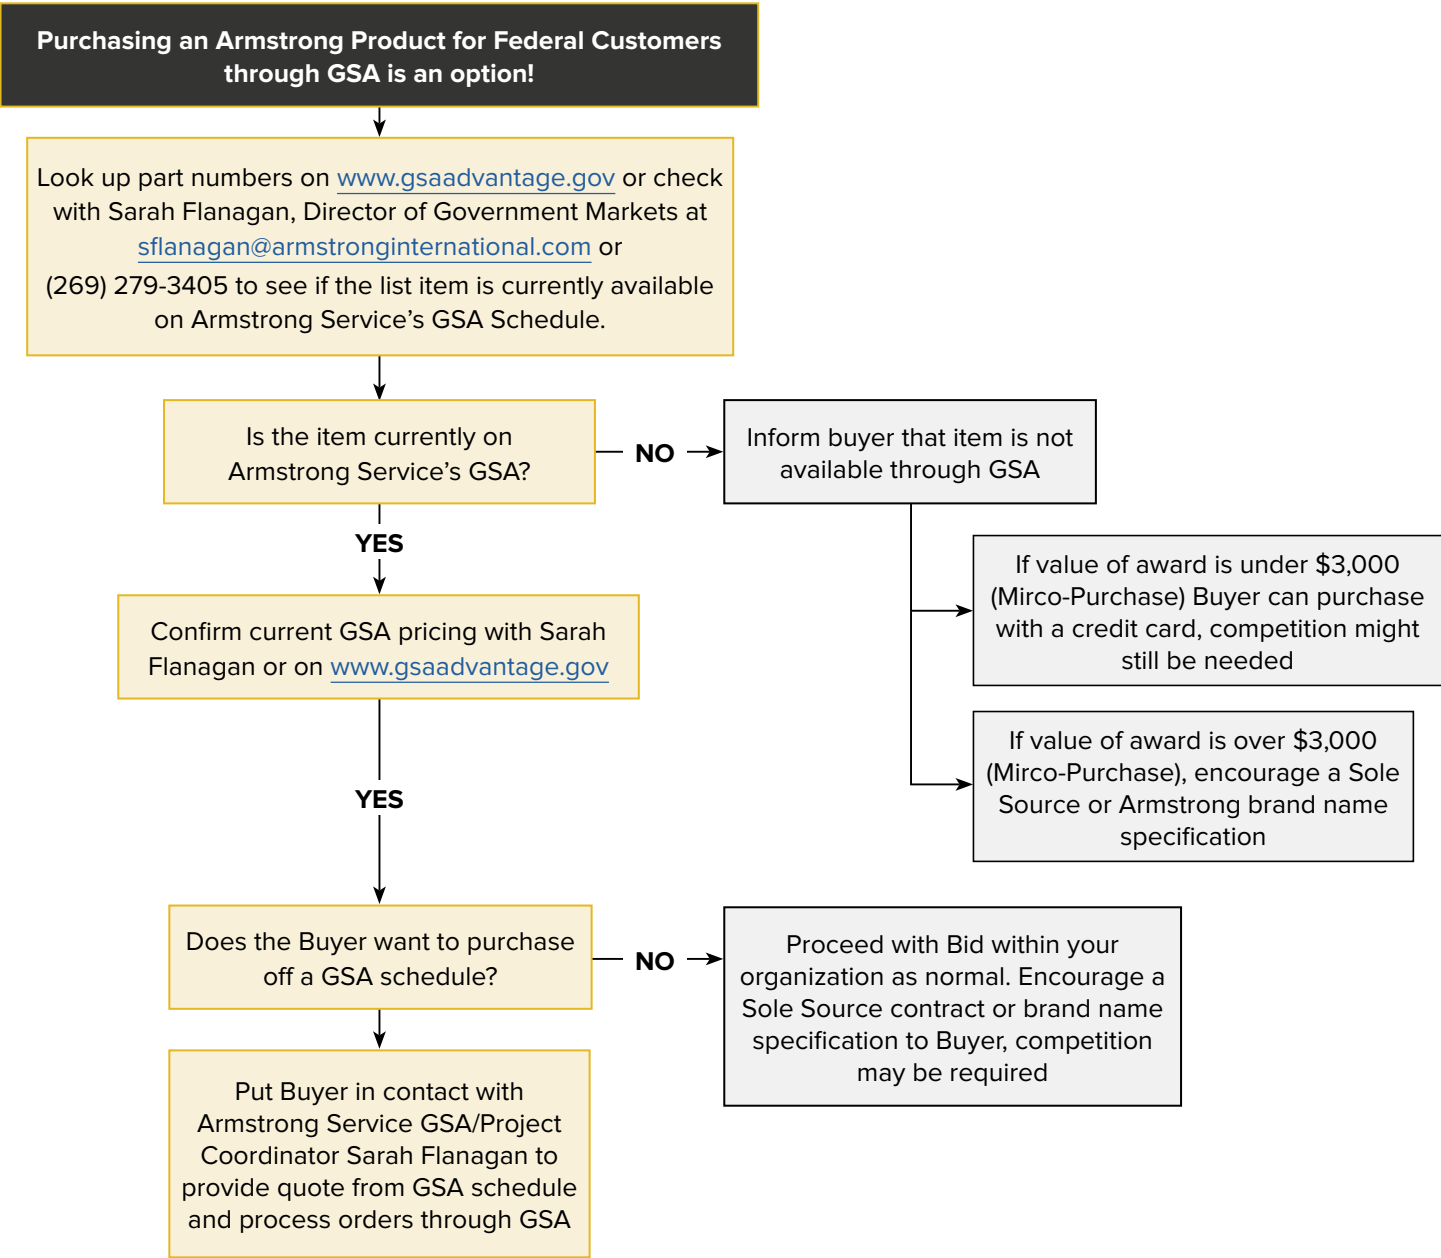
Purchasing an Armstrong Product for Federal Customers through GSA is an option!

Look up part numbers on www.gsaadvantage.gov or check with Sarah Flanagan, Director of Government Markets at sflanagan@armstronginternational.com or (269) 279-3405 to see if the list item is currently available on Armstrong Service's GSA Schedule.

Is the item currently on Armstrong Service's GSA?

NO

Inform buyer that item is not available through GSA

If value of award is under $3,000 (Mirco-Purchase) Buyer can purchase with a credit card, competition might still be needed

If value of award is over $3,000 (Mirco-Purchase), encourage a Sole Source or Armstrong brand name specification

YES

Confirm current GSA pricing with Sarah Flanagan or on www.gsaadvantage.gov

YES

Does the Buyer want to purchase off a GSA schedule?

NO

Proceed with Bid within your organization as normal. Encourage a Sole Source contract or brand name specification to Buyer, competition may be required

Put Buyer in contact with Armstrong Service GSA/Project Coordinator Sarah Flanagan to provide quote from GSA schedule and process orders through GSA